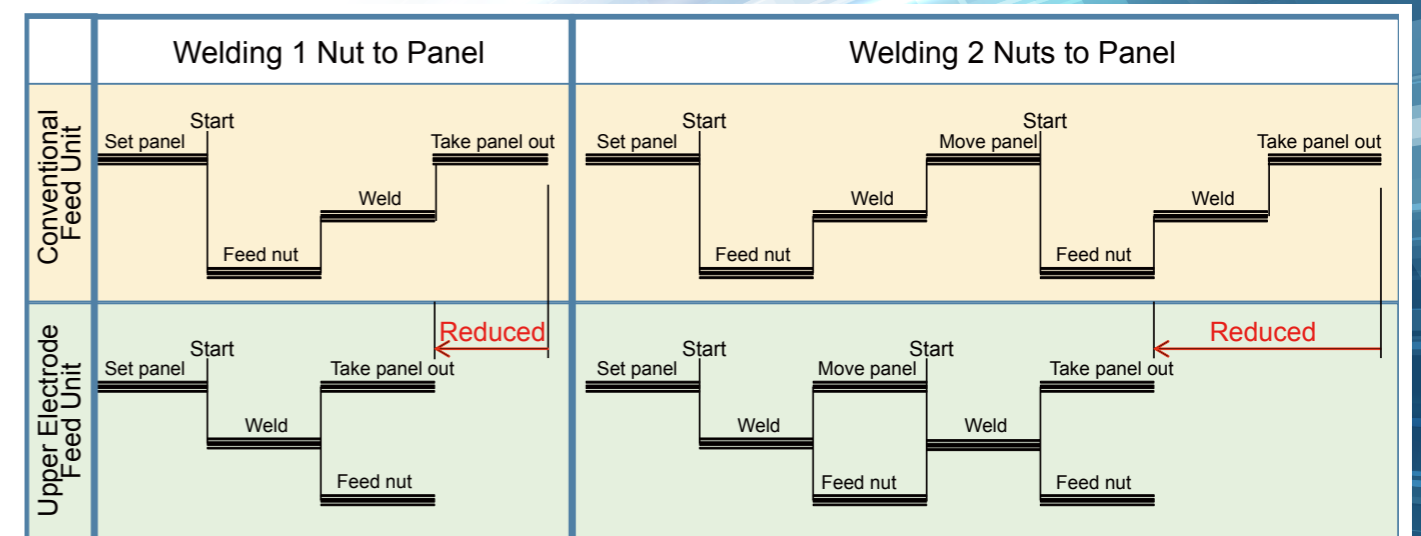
| | Welding 1 Nut to Panel | Welding 2 Nuts to Panel |
|---|---|---|
| Conventional Feed Unit | Set panel, Start, Feed nut, Weld, Take panel out | Set panel, Start, Feed nut, Weld, Move panel, Start, Feed nut, Weld, Take panel out |
| Upper Electrode Feed Unit | Reduced, Set panel, Start, Weld, Take panel out, Feed nut | Reduced, Set panel, Start, Weld, Move panel, Feed nut, Start, Weld, Take panel out, Feed nut |